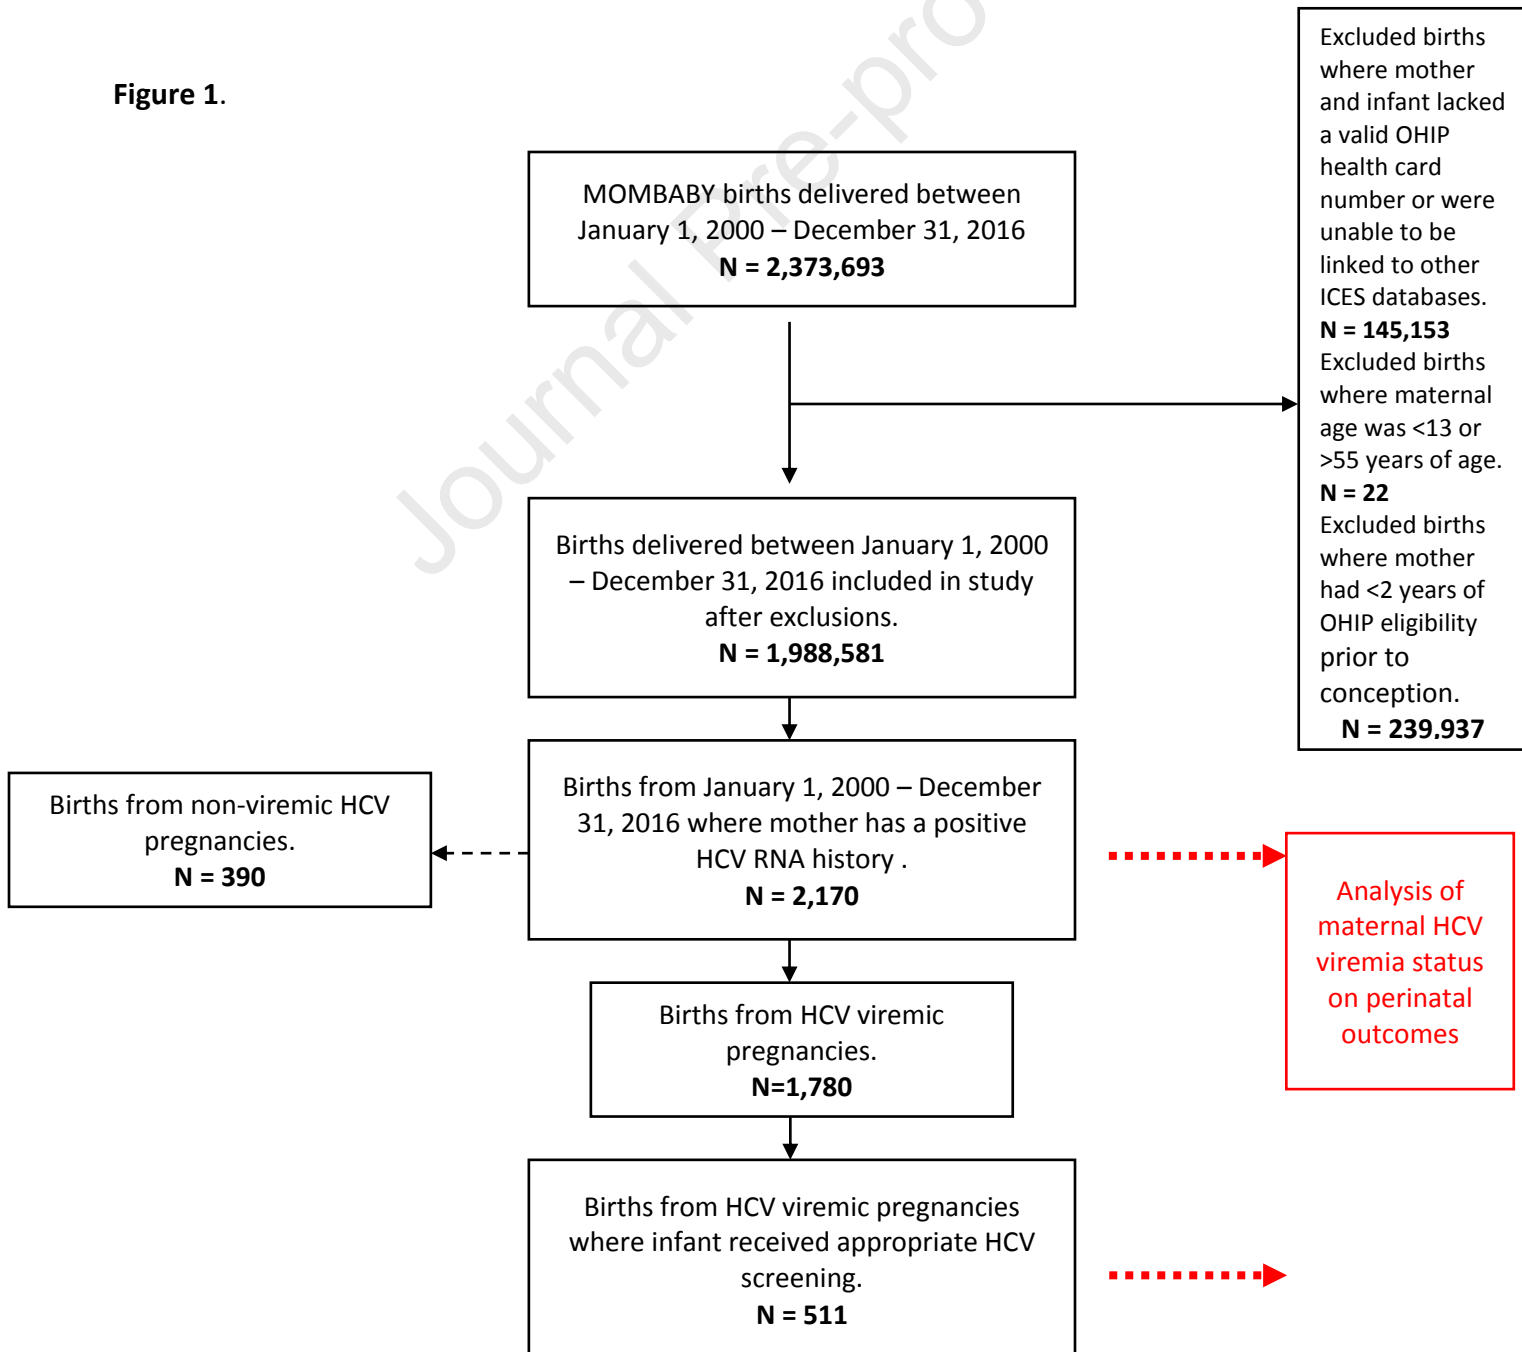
Journal Pre-proof

Figure 1.

MOMBABY births delivered between January 1, 2000 – December 31, 2016
N = 2,373,693

Excluded births where mother and infant lacked a valid OHIP health card number or were unable to be linked to other ICES databases.
N = 145,153
Excluded births where maternal age was <13 or >55 years of age.
N = 22
Excluded births where mother had <2 years of OHIP eligibility prior to conception.
N = 239,937

Births delivered between January 1, 2000 – December 31, 2016 included in study after exclusions.
N = 1,988,581

Births from non-viremic HCV pregnancies.
N = 390

Births from January 1, 2000 – December 31, 2016 where mother has a positive HCV RNA history .
N = 2,170

Analysis of maternal HCV viremia status on perinatal outcomes

Births from HCV viremic pregnancies.
N=1,780

Births from HCV viremic pregnancies where infant received appropriate HCV screening.
N = 511